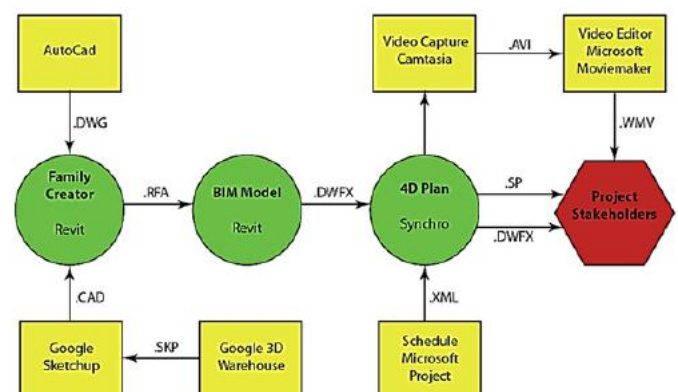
AutoCad

.DWG

Family Creator

Revit

.RFA

BIM Model

Revit

.DWFX

4D Plan

Synchro

Video Capture Camtasia

.AVI

Video Editor Microsoft Moviemaker

.WMV

.SP

.DWFX

Project Stakeholders

.CAD

Google Sketchup

.SKP

Google 3D Warehouse

.XML

Schedule Microsoft Project